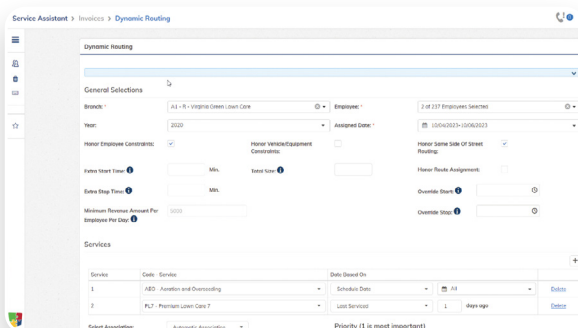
Service Assistant > Invoices > Dynamic Routing

Dynamic Routing

General Selections

Branch: * A1 - f1 - Virginia Green Lawn Care

Employee: * 2 of 237 Employees Selected

Year: 2020

Assigned Date: * 10/04/2023 - 10/06/2023

Honor Employee Constraints:

Honor Vehicle/Equipment Constraints:

Honor Same Side Of Street Routing:

Extra Start Time: Min.

Total Size:

Honor Route Assignment:

Extra Stop Time: Min.

Override Start:

Minimum Revenue Amount Per Employee Per Day: 0000

Override Stop:

Services

| Service | Code - Service | Date Based On | | |
|---|---|---|---|---|
| 1 | AEO - Aeration and Overseeding | Schedule Date | All | Delete |
| 2 | PL7 - Premium Lawn Care 7 | Last Serviced | 1 days ago | Delete |

Select Association: Automatic association

Priority (1 is most important)